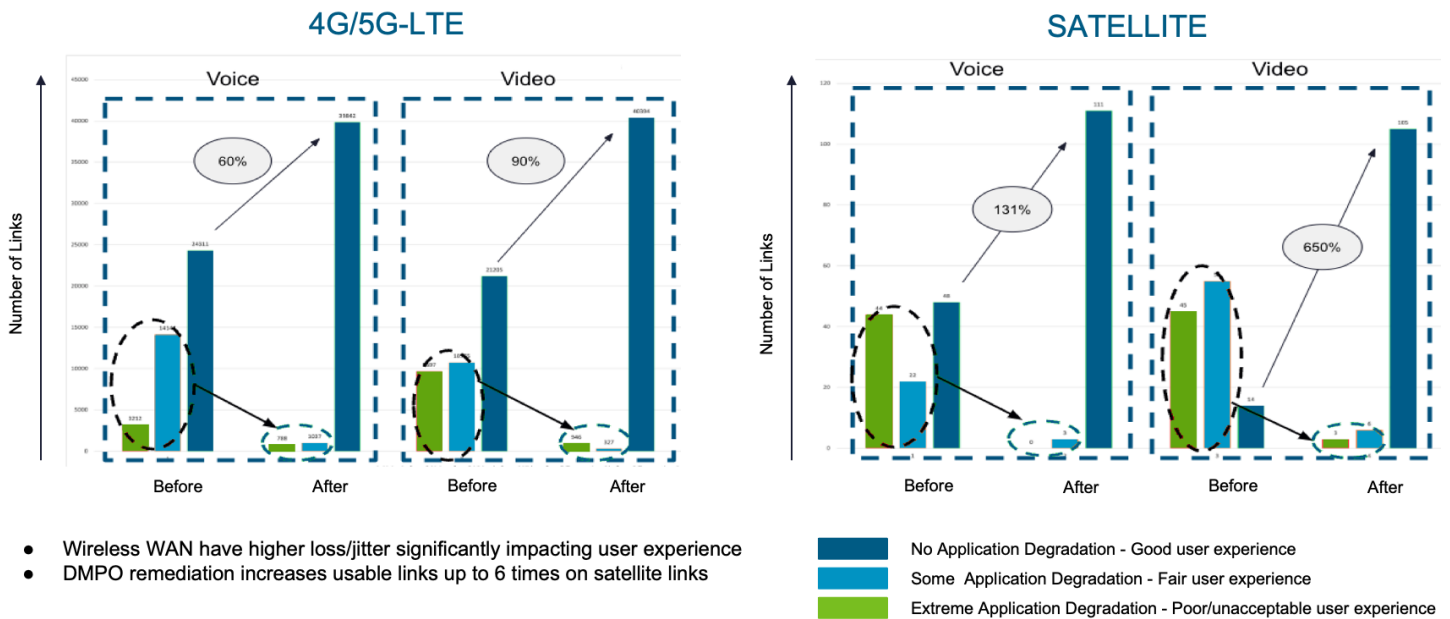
4G/5G-LTE

Voice

Video

Number of Links

45000
40000
35000
30000
25000
20000
15000
10000
5000
0

60%

90%

3212
1414
24311
788
1037
39841
9600
10600
21205
546
327
40394

Before

After

Before

After

SATELLITE

Voice

Video

Number of Links

120
100
80
60
40
20
0

131%

650%

44
22
48
0
3
111
45
14
105

Before

After

Before

After

● Wireless WAN have higher loss/jitter significantly impacting user experience
● DMPO remediation increases usable links up to 6 times on satellite links

No Application Degradation - Good user experience
Some Application Degradation - Fair user experience
Extreme Application Degradation - Poor/unacceptable user experience